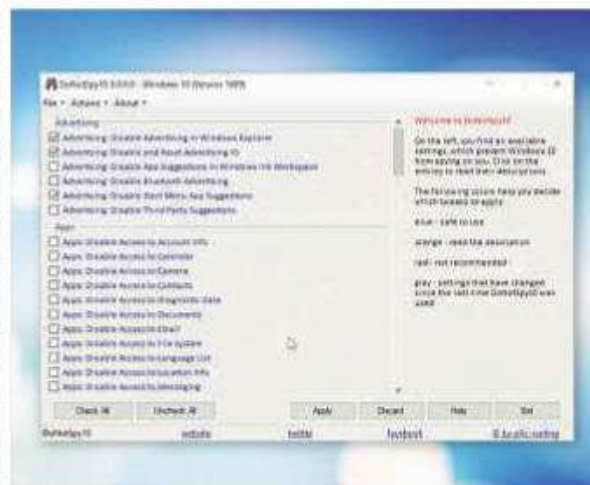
DoNotSpy10 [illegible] - Windows 10 (Version 1809)

File • Actions • About •

Advertising
Advertising: Disable Advertising in Windows Explorer
Advertising: Disable and Reset Advertising ID
Advertising: Disable App Suggestions in Windows Ink Workspace
Advertising: Disable Bluetooth Advertising
Advertising: Disable Start Menu App Suggestions
Advertising: Disable Third Party Suggestions

Apps
Apps: Disable Access to Account Info
Apps: Disable Access to Calendar
Apps: Disable Access to Camera
Apps: Disable Access to Contacts
Apps: Disable Access to Diagnostic data
Apps: Disable Access to Documents
Apps: Disable Access to Email
Apps: Disable Access to File system
Apps: Disable Access to Language List
Apps: Disable Access to Location Info
Apps: Disable Access to Messaging

Welcome to DoNotSpy10

On the left, you find all available settings, which prevent Windows 10 from spying on you. Click on the entries to read their descriptions.

The following colors help you decide which tweaks to apply:

blue - safe to use

orange - read the description

red - not recommended

gray - settings that have changed since the last time DoNotSpy10 was used

Check All | Uncheck All | Apply | Discard | Help | Exit

DoNotSpy10 | website | twitter | facebook | © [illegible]